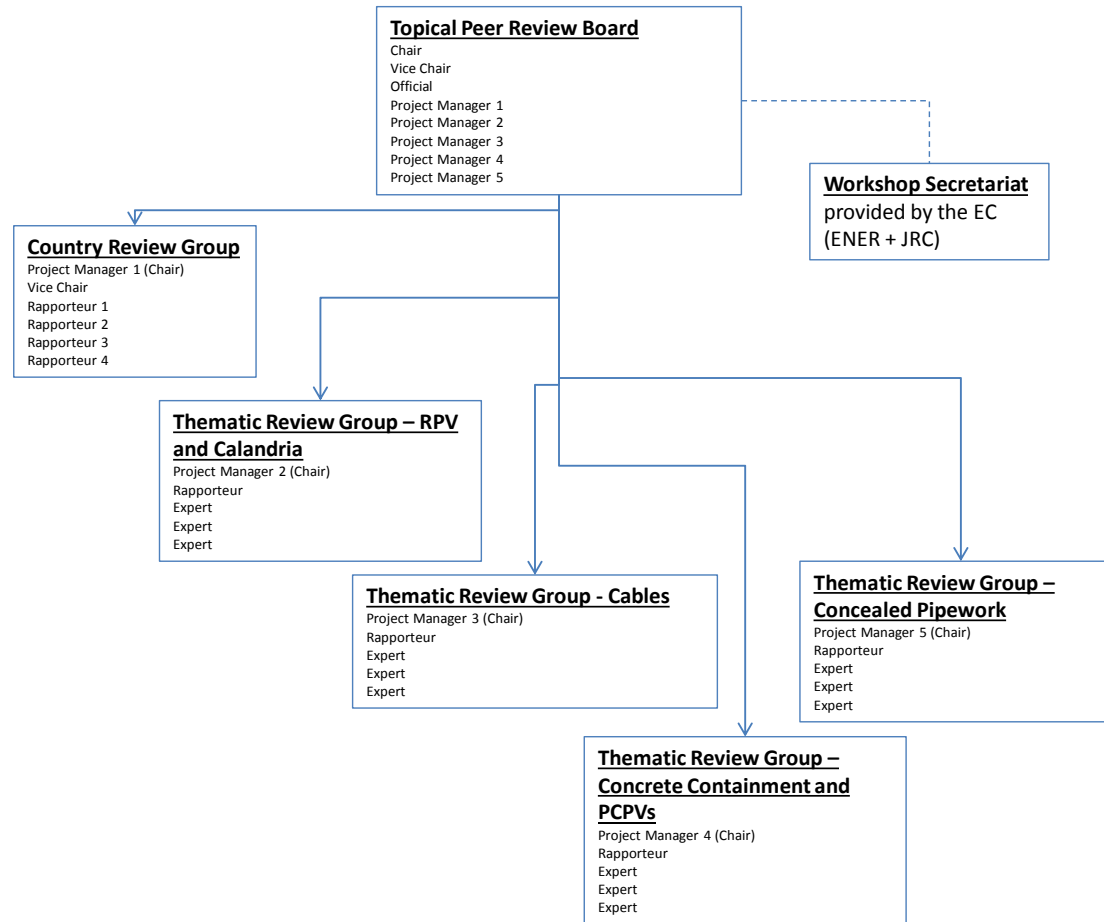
**Topical Peer Review Board**
Chair
Vice Chair
Official
Project Manager 1
Project Manager 2
Project Manager 3
Project Manager 4
Project Manager 5

**Workshop Secretariat**
provided by the EC (ENER + JRC)

**Country Review Group**
Project Manager 1 (Chair)
Vice Chair
Rapporteur 1
Rapporteur 2
Rapporteur 3
Rapporteur 4

**Thematic Review Group – RPV and Calandria**
Project Manager 2 (Chair)
Rapporteur
Expert
Expert
Expert

**Thematic Review Group - Cables**
Project Manager 3 (Chair)
Rapporteur
Expert
Expert
Expert

**Thematic Review Group – Concealed Pipework**
Project Manager 5 (Chair)
Rapporteur
Expert
Expert
Expert

**Thematic Review Group – Concrete Containment and PCPVs**
Project Manager 4 (Chair)
Rapporteur
Expert
Expert
Expert